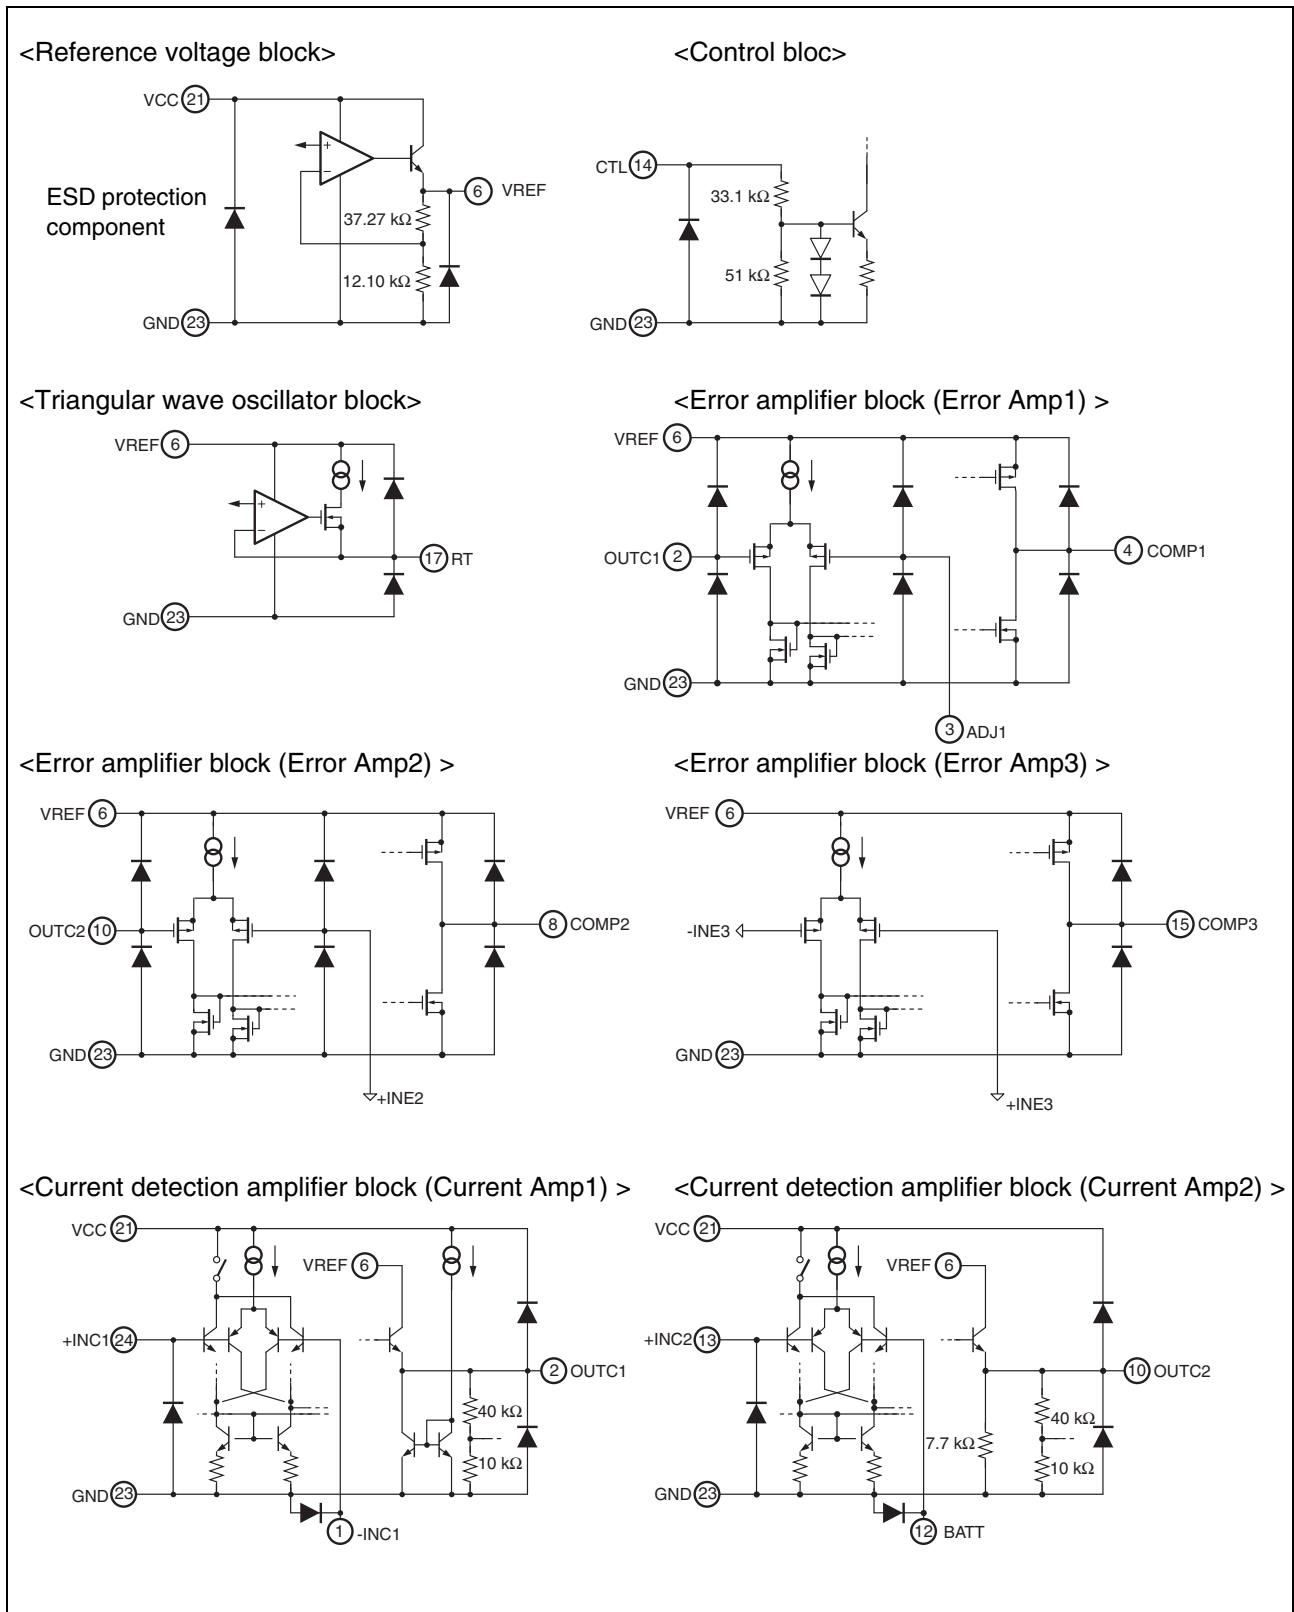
<Reference voltage block>

VCC 21
ESD protection component
37.27 kΩ
12.10 kΩ
6 VREF
GND 23

<Control bloc>

CTL 14
33.1 kΩ
51 kΩ
GND 23

<Triangular wave oscillator block>

VREF 6
17 RT
GND 23

<Error amplifier block (Error Amp1) >

VREF 6
OUTC1 2
4 COMP1
GND 23
3 ADJ1

<Error amplifier block (Error Amp2) >

VREF 6
OUTC2 10
8 COMP2
GND 23
+INE2

<Error amplifier block (Error Amp3) >

VREF 6
-INE3
15 COMP3
GND 23
+INE3

<Current detection amplifier block (Current Amp1) >

VCC 21
VREF 6
+INC1 24
2 OUTC1
40 kΩ
10 kΩ
GND 23
1 -INC1

<Current detection amplifier block (Current Amp2) >

VCC 21
VREF 6
+INC2 13
10 OUTC2
40 kΩ
7.7 kΩ
10 kΩ
GND 23
12 BATT